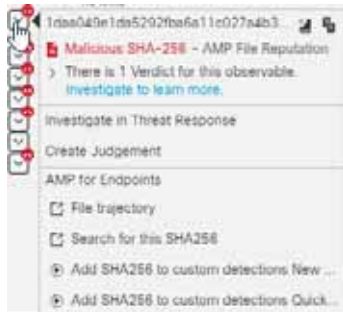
1daa049e1da5292fba6a11c027a4b3...

Malicious SHA-256 - AMP File Reputation

There is 1 Verdict for this observable. Investigate to learn more.

Investigate in Threat Response

Create Judgement

AMP for Endpoints

File trajectory

Search for this SHA256

Add SHA256 to custom detections New ...

Add SHA256 to custom detections Quick...